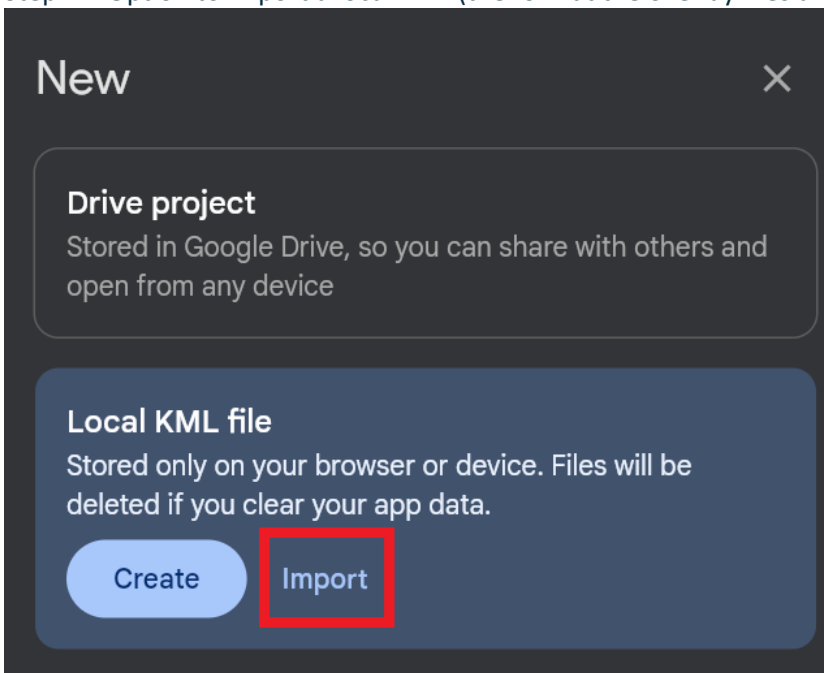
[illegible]

New

×

Drive project
Stored in Google Drive, so you can share with others and open from any device

Local KML file
Stored only on your browser or device. Files will be deleted if you clear your app data.

Create Import